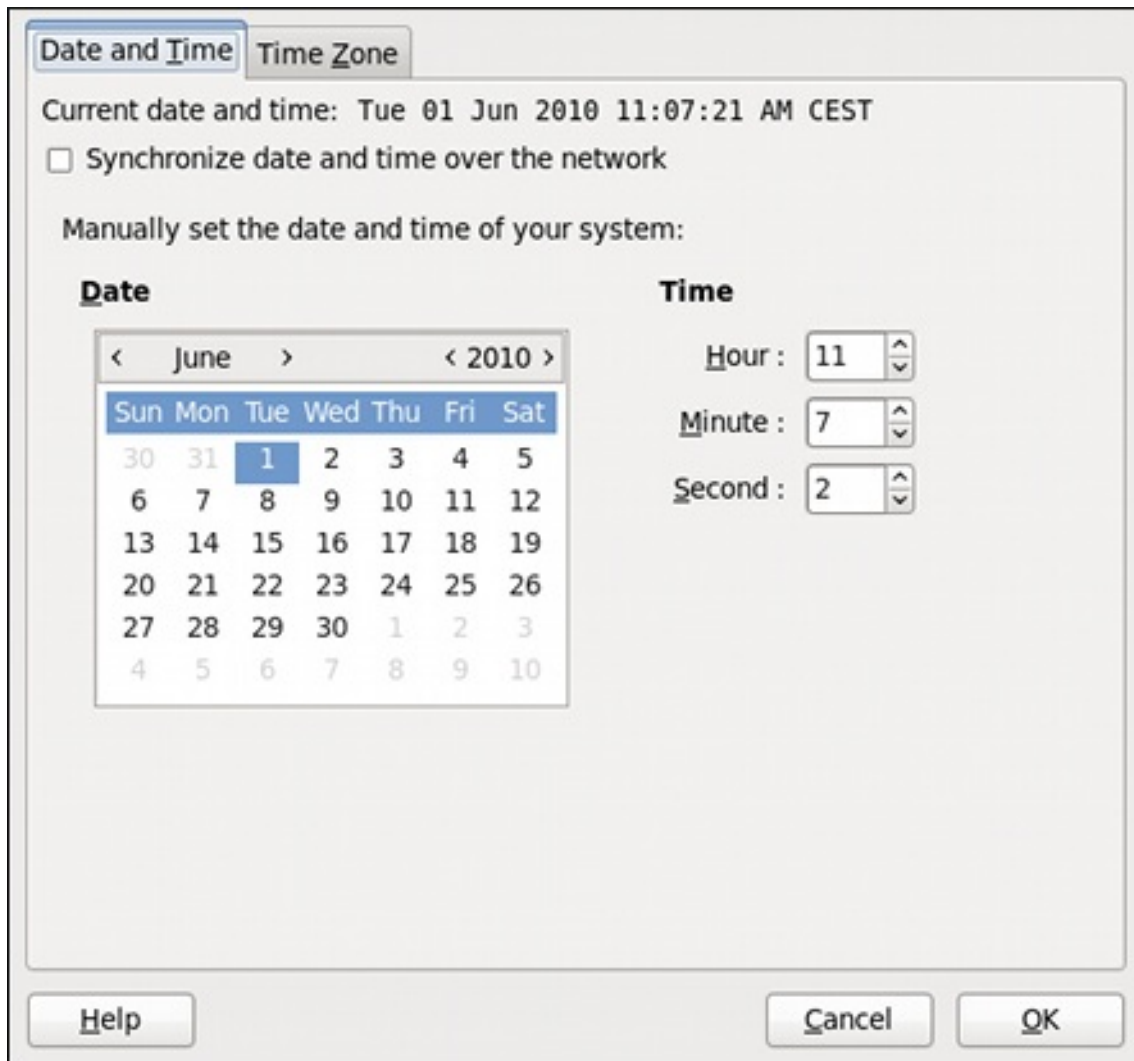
Date and Time Time Zone

Current date and time: Tue 01 Jun 2010 11:07:21 AM CEST

Synchronize date and time over the network

Manually set the date and time of your system:

Date

Time

‹ June › ‹ 2010 ›

| Sun | Mon | Tue | Wed | Thu | Fri | Sat |
|---|---|---|---|---|---|---|
| 30 | 31 | 1 | 2 | 3 | 4 | 5 |
| 6 | 7 | 8 | 9 | 10 | 11 | 12 |
| 13 | 14 | 15 | 16 | 17 | 18 | 19 |
| 20 | 21 | 22 | 23 | 24 | 25 | 26 |
| 27 | 28 | 29 | 30 | 1 | 2 | 3 |
| 4 | 5 | 6 | 7 | 8 | 9 | 10 |

Hour : 11

Minute : 7

Second : 2

Help

Cancel

OK